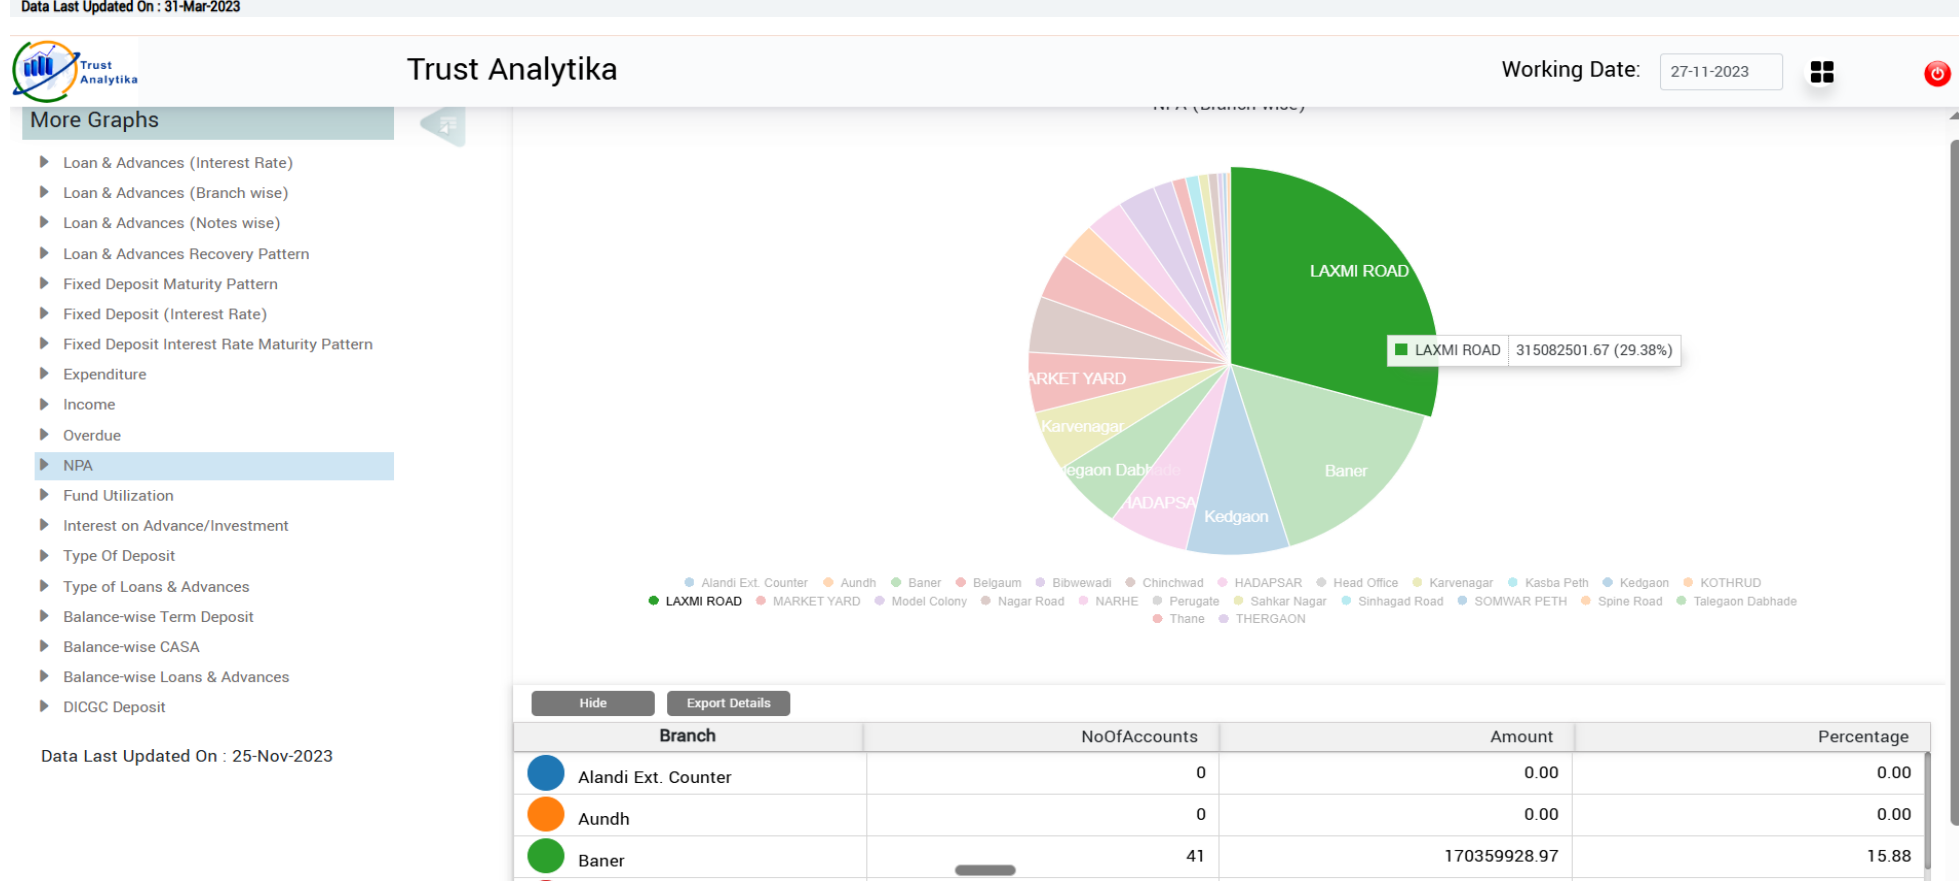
Data Last Updated On : 31-Mar-2023

Trust Analytika

Trust Analytika

Working Date: 27-11-2023

More Graphs

Loan & Advances (Interest Rate)
Loan & Advances (Branch wise)
Loan & Advances (Notes wise)
Loan & Advances Recovery Pattern
Fixed Deposit Maturity Pattern
Fixed Deposit (Interest Rate)
Fixed Deposit Interest Rate Maturity Pattern
Expenditure
Income
Overdue
NPA
Fund Utilization
Interest on Advance/Investment
Type Of Deposit
Type of Loans & Advances
Balance-wise Term Deposit
Balance-wise CASA
Balance-wise Loans & Advances
DICGC Deposit

Data Last Updated On : 25-Nov-2023

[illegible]

LAXMI ROAD
LAXMI ROAD 315082501.67 (29.38%)
ARKET YARD
Karvenagar
egaon Dabhade
HADAPSA
Kedgaon
Baner

Alandi Ext. Counter Aundh Baner Belgaum Bibwewadi Chinchwad HADAPSAR Head Office Karvenagar Kasba Peth Kedgaon KOTHRUD LAXMI ROAD MARKET YARD Model Colony Nagar Road NARHE Perugate Sahkar Nagar Sinhagad Road SOMWAR PETH Spine Road Talegaon Dabhade Thane THERGAON

Hide Export Details

| Branch | NoOfAccounts | Amount | Percentage |
|---|---|---|---|
| Alandi Ext. Counter | 0 | 0.00 | 0.00 |
| Aundh | 0 | 0.00 | 0.00 |
| Baner | 41 | 170359928.97 | 15.88 |